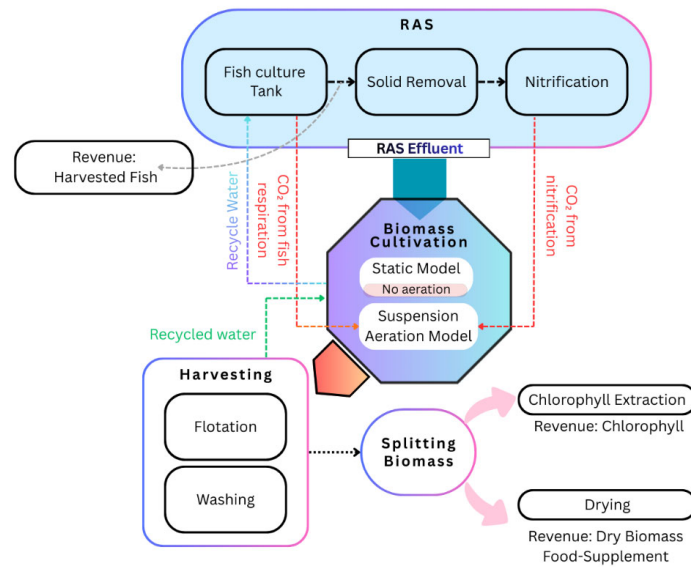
RAS

Fish culture Tank

Solid Removal

Nitrification

Revenue: Harvested Fish

RAS Effluent

Recycle Water

$CO_2$ from fish respiration

$CO_2$ from nitrification

Biomass Cultivation

Static Model

No aeration

Suspension Aeration Model

Recycled water

Harvesting

Flotation

Washing

Splitting Biomass

Chlorophyll Extraction

Revenue: Chlorophyll

Drying

Revenue: Dry Biomass Food-Supplement